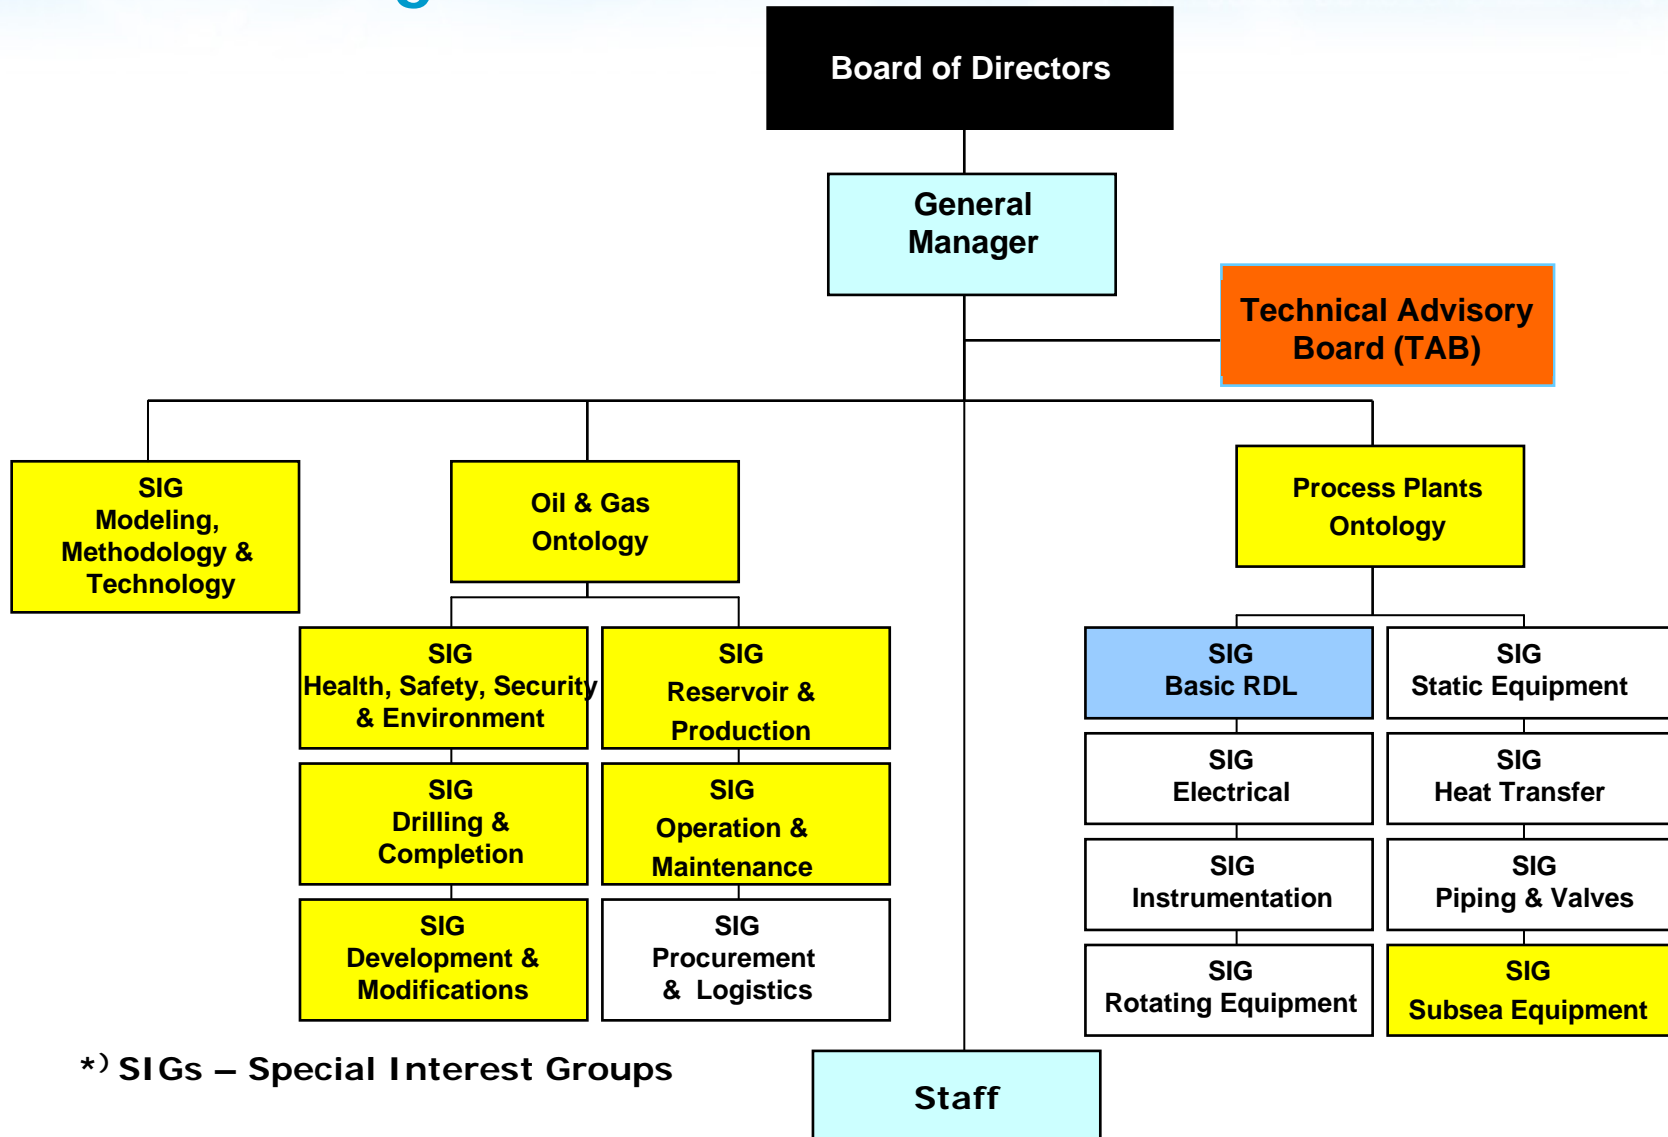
Board of Directors

General Manager

Technical Advisory Board (TAB)

SIG Modeling, Methodology & Technology

Oil & Gas Ontology

Process Plants Ontology

SIG Health, Safety, Security & Environment

SIG Reservoir & Production

SIG Drilling & Completion

SIG Operation & Maintenance

SIG Development & Modifications

SIG Procurement & Logistics

SIG Basic RDL

SIG Static Equipment

SIG Electrical

SIG Heat Transfer

SIG Instrumentation

SIG Piping & Valves

SIG Rotating Equipment

SIG Subsea Equipment

*) SIGs – Special Interest Groups

Staff